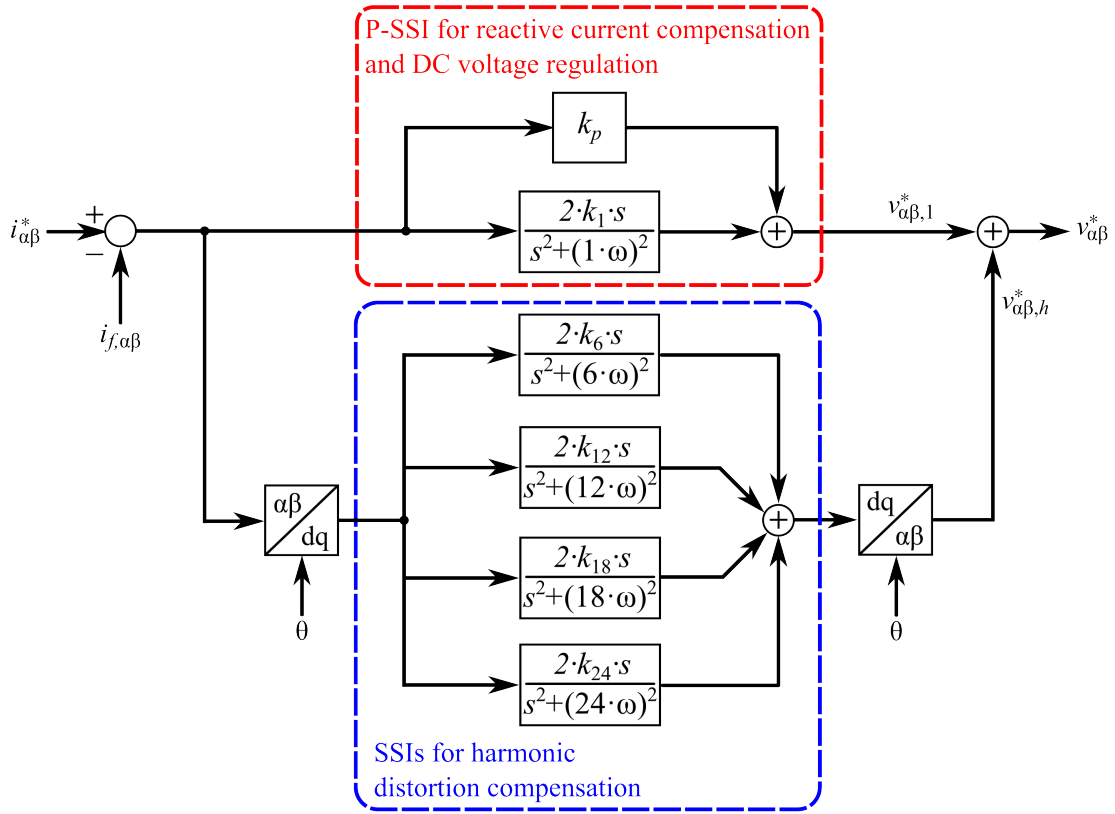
P-SSI for reactive current compensation and DC voltage regulation

$k_p$

$i^*_{\alpha\beta}$ + −

$i_{f,\alpha\beta}$

$\frac{2 \cdot k_1 \cdot s}{s^2+(1 \cdot \omega)^2}$

$v^*_{\alpha\beta,1}$

$v^*_{\alpha\beta}$

$v^*_{\alpha\beta,h}$

$\frac{2 \cdot k_6 \cdot s}{s^2+(6 \cdot \omega)^2}$

$\frac{2 \cdot k_{12} \cdot s}{s^2+(12 \cdot \omega)^2}$

αβ / dq

θ

$\frac{2 \cdot k_{18} \cdot s}{s^2+(18 \cdot \omega)^2}$

dq / αβ

θ

$\frac{2 \cdot k_{24} \cdot s}{s^2+(24 \cdot \omega)^2}$

SSIs for harmonic distortion compensation